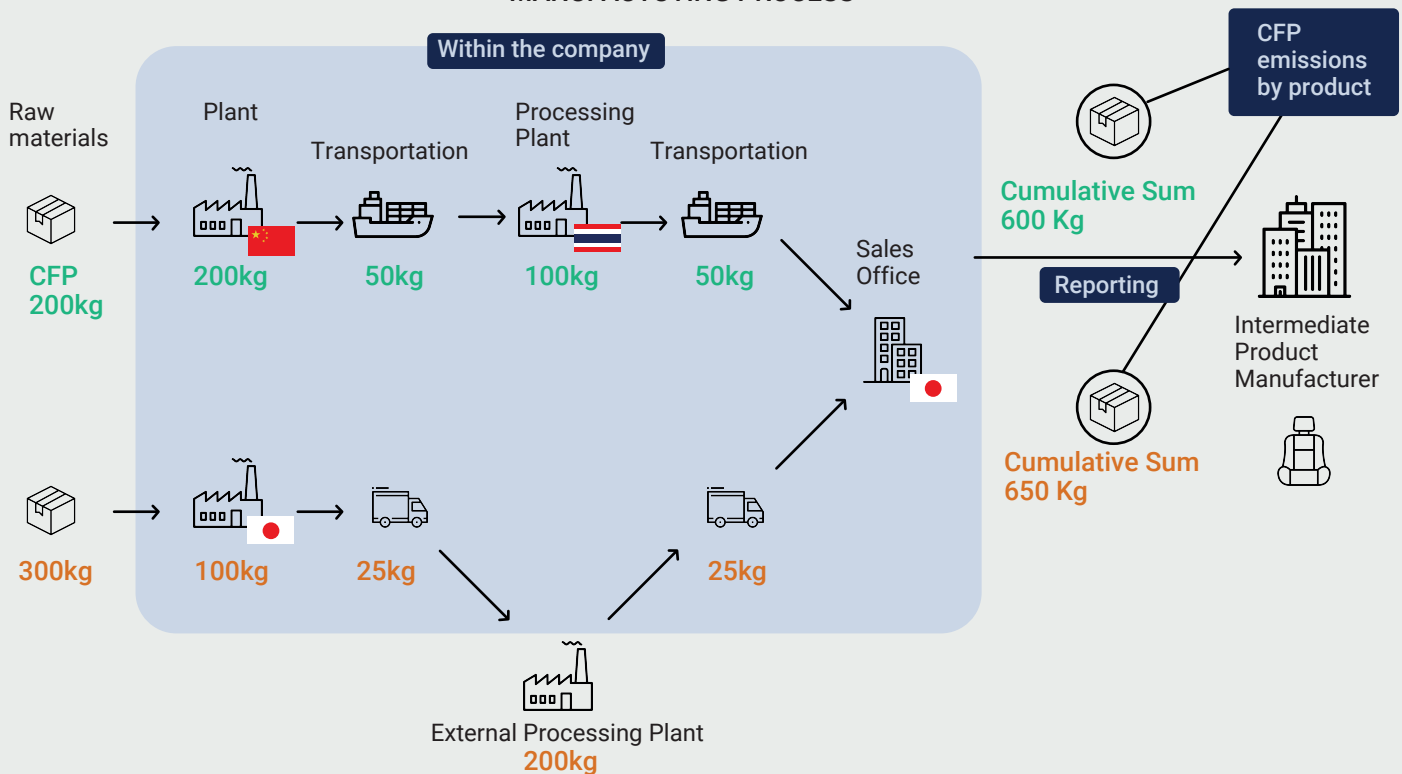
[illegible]

Within the company

CFP emissions by product

Raw materials

Plant

Transportation

Processing Plant

Transportation

CFP 200kg

200kg

50kg

100kg

50kg

Cumulative Sum 600 Kg

Sales Office

Reporting

Intermediate Product Manufacturer

Cumulative Sum 650 Kg

300kg

100kg

25kg

25kg

External Processing Plant
200kg